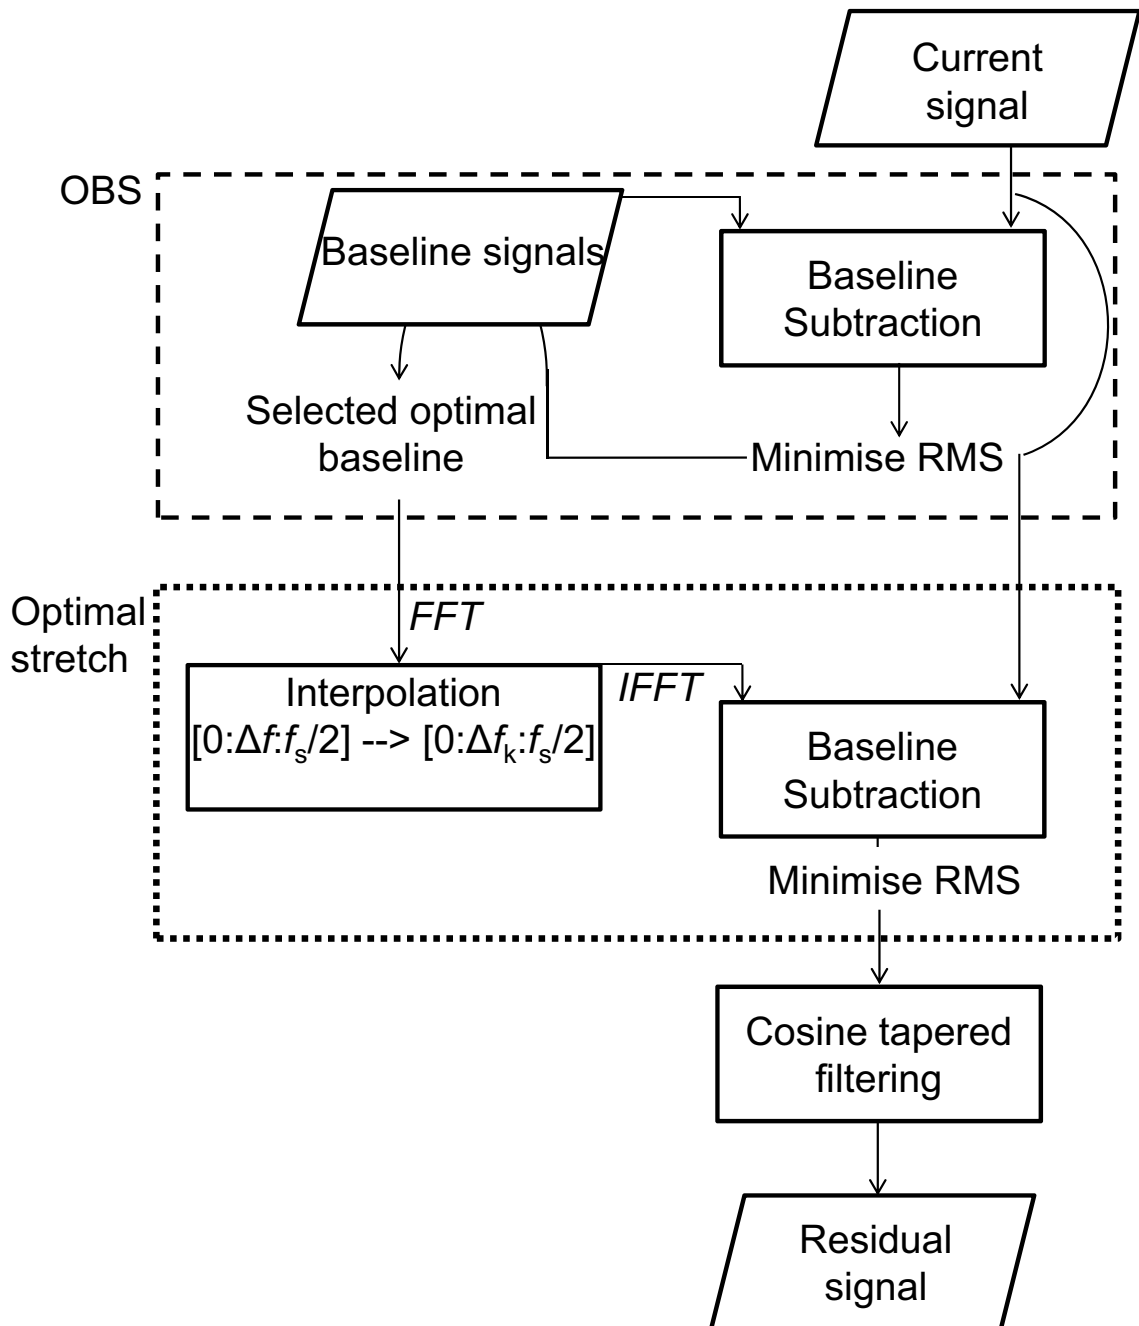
Current signal

OBS

Baseline signals

Baseline Subtraction

Selected optimal baseline

Minimise RMS

Optimal stretch

FFT

Interpolation $[0:\Delta f:f_s/2]$ --> $[0:\Delta f_k:f_s/2]$

IFFT

Baseline Subtraction

Minimise RMS

Cosine tapered filtering

Residual signal